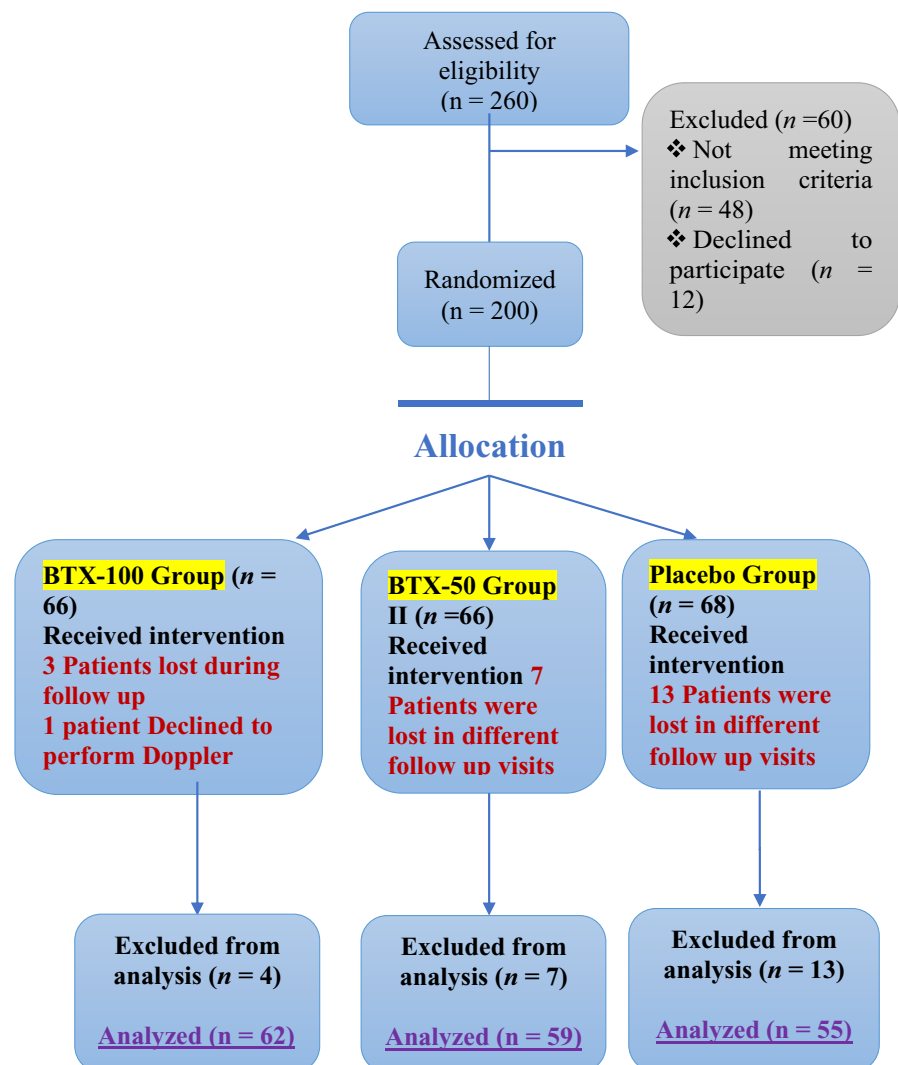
Assessed for eligibility (n = 260)

Excluded (n =60)
❖ Not meeting inclusion criteria (n = 48)
❖ Declined to participate (n = 12)

Randomized (n = 200)

Allocation

BTX-100 Group (n = 66)
Received intervention
3 Patients lost during follow up
1 patient Declined to perform Doppler

BTX-50 Group II (n =66)
Received intervention 7 Patients were lost in different follow up visits

Placebo Group (n = 68)
Received intervention
13 Patients were lost in different follow up visits

Excluded from analysis (n = 4)

Analyzed (n = 62)

Excluded from analysis (n = 7)

Analyzed (n = 59)

Excluded from analysis (n = 13)

Analyzed (n = 55)